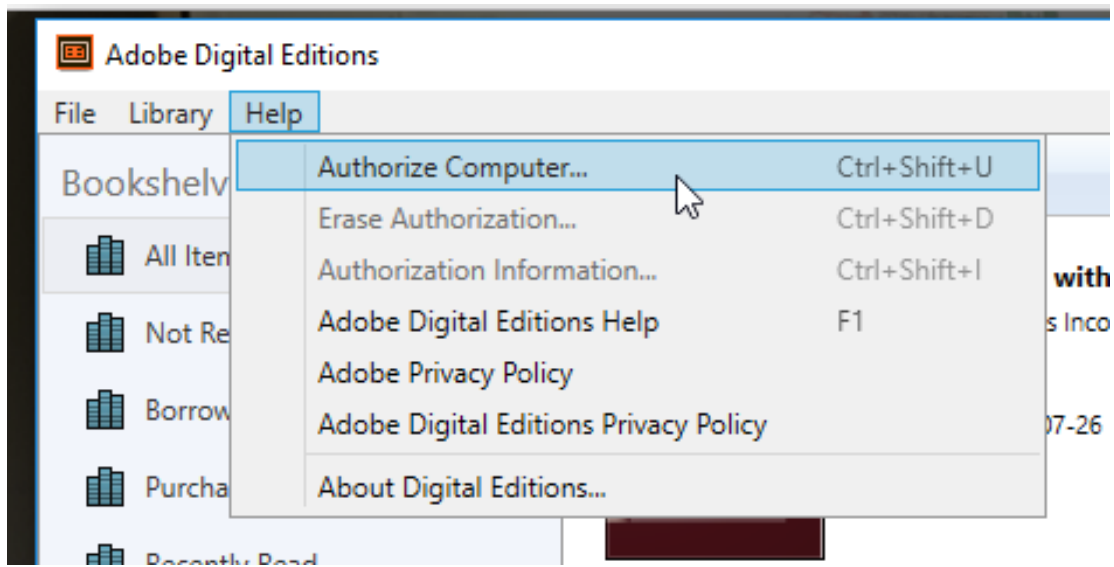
Adobe Digital Editions

File Library Help

Bookshelv

All Iten

Not Re

Borrow

Purcha

Recently Read

Authorize Computer... Ctrl+Shift+U

Erase Authorization... Ctrl+Shift+D

Authorization Information... Ctrl+Shift+I

Adobe Digital Editions Help F1

Adobe Privacy Policy

Adobe Digital Editions Privacy Policy

About Digital Editions...

with

s Inco

07-26